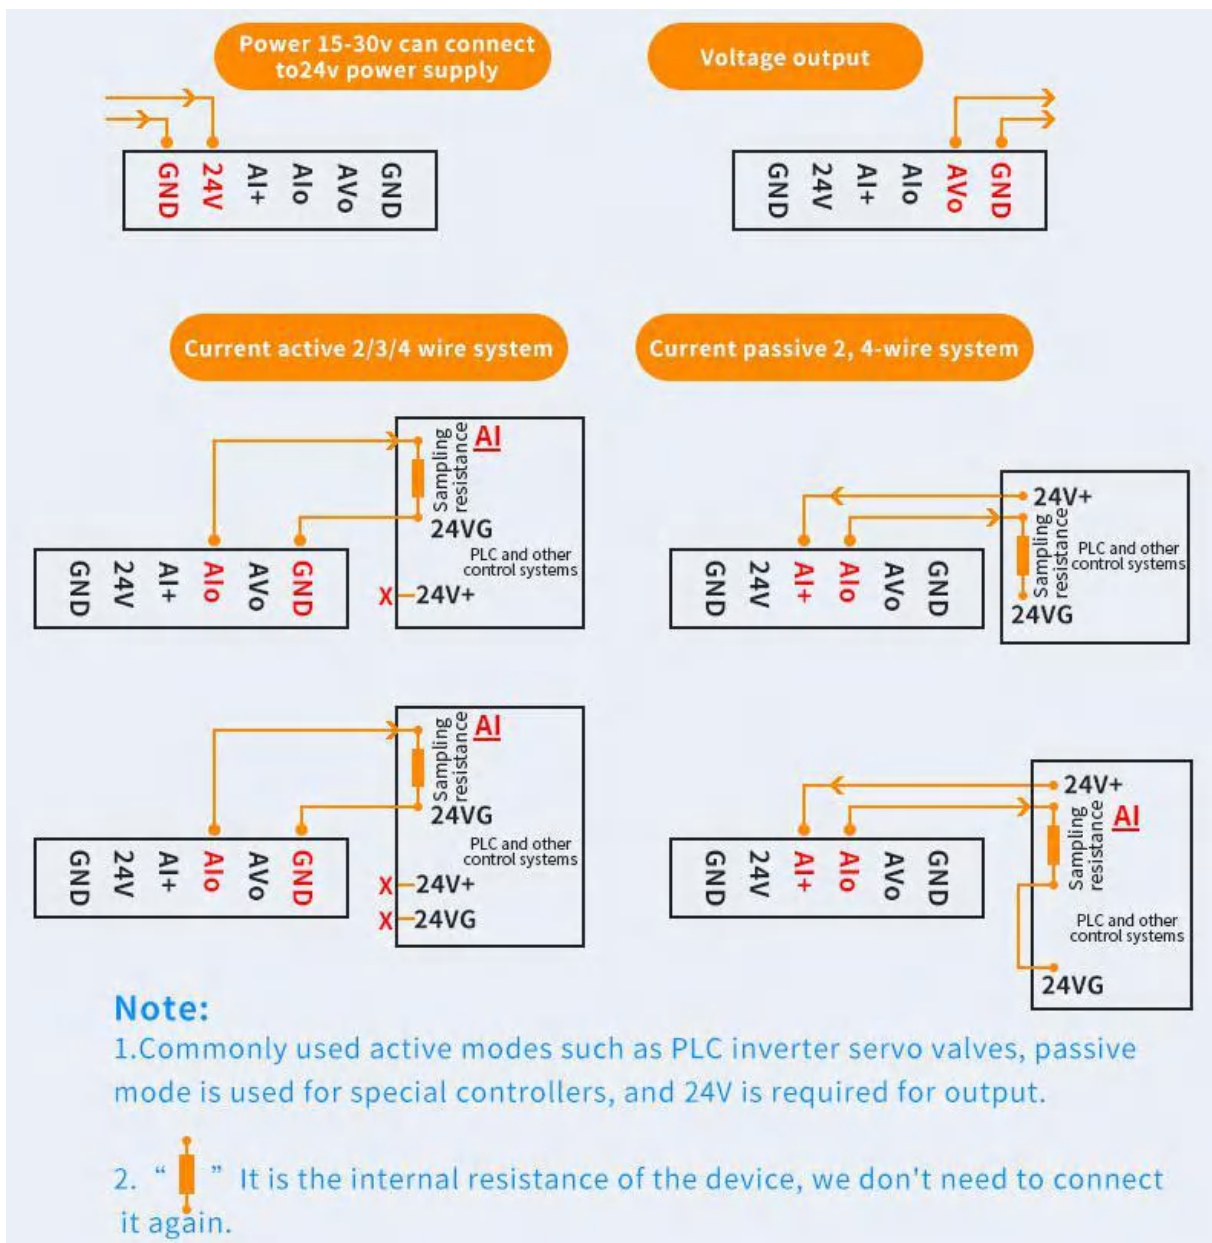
Power 15-30v can connect to24v power supply

GND 24V AI+ AIo AVo GND

Voltage output

GND 24V AI+ AIo AVo GND

Current active 2/3/4 wire system

Current passive 2, 4-wire system

Sampling resistance AI
24VG
PLC and other control systems
X 24V+

GND 24V AI+ AIo AVo GND

24V+
Sampling resistance
PLC and other control systems
24VG

GND 24V AI+ AIo AVo GND

Sampling resistance AI
24VG
PLC and other control systems
X 24V+
X 24VG

GND 24V AI+ AIo AVo GND

24V+
Sampling resistance AI
PLC and other control systems
24VG

GND 24V AI+ AIo AVo GND

Note:
1.Commonly used active modes such as PLC inverter servo valves, passive mode is used for special controllers, and 24V is required for output.

2. " " It is the internal resistance of the device, we don't need to connect it again.